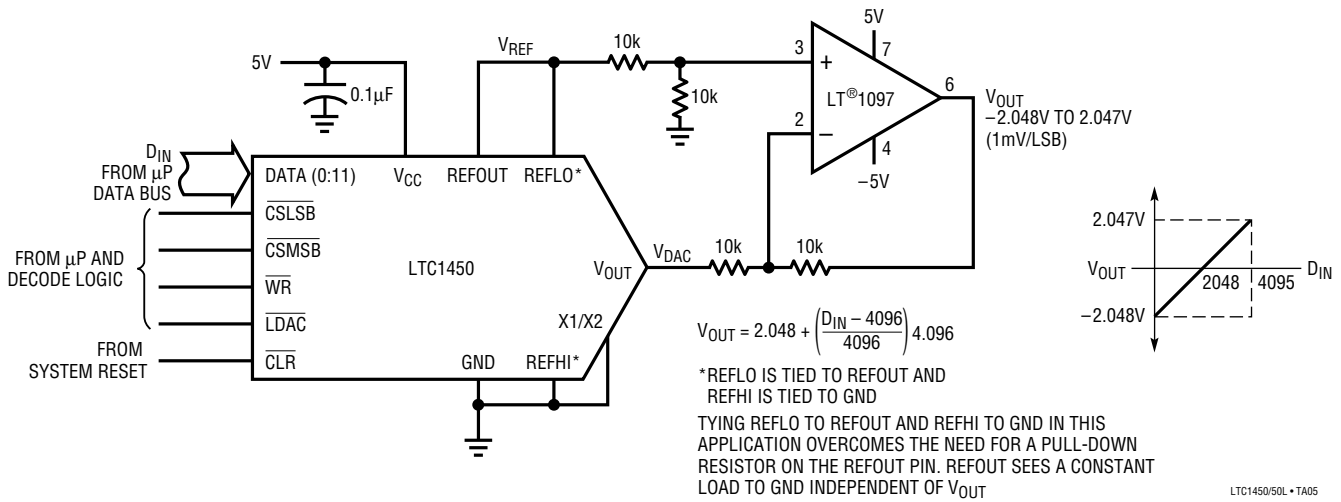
5V

0.1μF

$V_{REF}$

10k

10k

3

+

5V

7

$LT^{®}1097$

6

$V_{OUT}$

–2.048V TO 2.047V

(1mV/LSB)

2

–

4

–5V

$D_{IN}$

FROM μP

DATA BUS

DATA (0:11)

$V_{CC}$

REFOUT

REFLO*

$\overline{CSLSB}$

$\overline{CSMSB}$

FROM μP AND DECODE LOGIC

$\overline{WR}$

LTC1450

$V_{OUT}$

$V_{DAC}$

10k

10k

$\overline{LDAC}$

X1/X2

FROM SYSTEM RESET

$\overline{CLR}$

GND

REFHI*

2.047V

$V_{OUT}$

2048

4095

$D_{IN}$

–2.048V

$V_{OUT} = 2.048 + \left(\frac{D_{IN} - 4096}{4096}\right)4.096$

*REFLO IS TIED TO REFOUT AND REFHI IS TIED TO GND

TYING REFLO TO REFOUT AND REFHI TO GND IN THIS APPLICATION OVERCOMES THE NEED FOR A PULL-DOWN RESISTOR ON THE REFOUT PIN. REFOUT SEES A CONSTANT LOAD TO GND INDEPENDENT OF $V_{OUT}$

LTC1450/50L • TA05